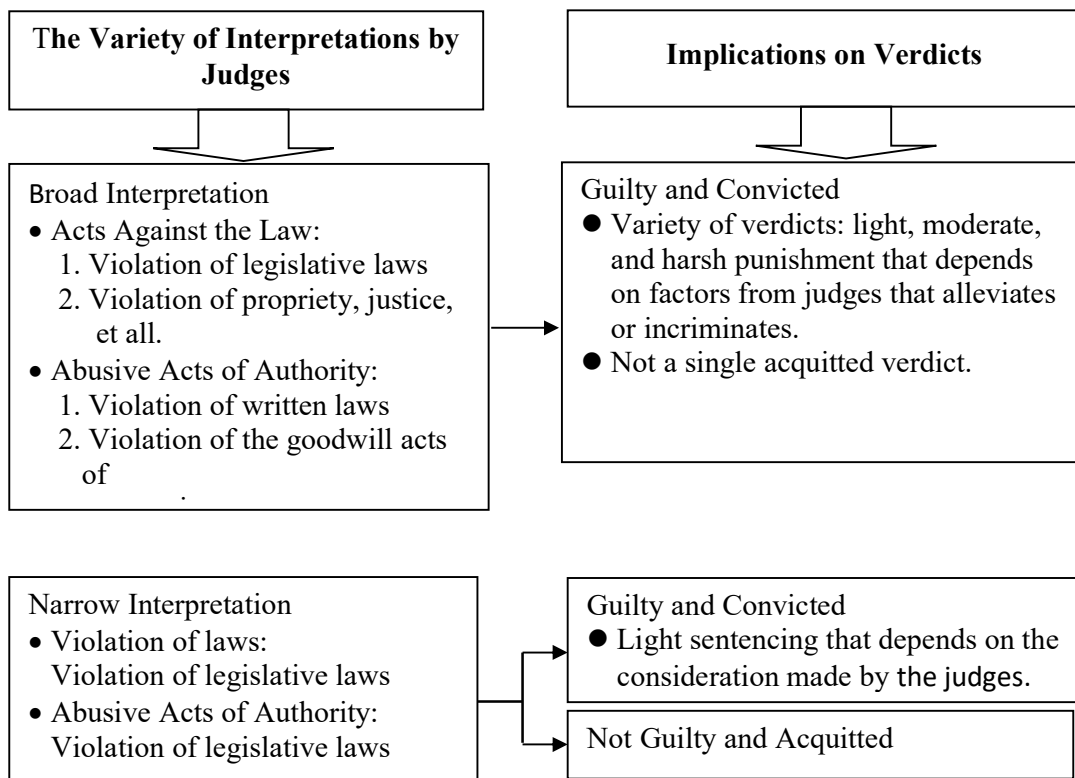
The Variety of Interpretations by Judges

Implications on Verdicts

Broad Interpretation
- Acts Against the Law:
1. Violation of legislative laws
2. Violation of propriety, justice, et all.
- Abusive Acts of Authority:
1. Violation of written laws
2. Violation of the goodwill acts of
.

Guilty and Convicted
- Variety of verdicts: light, moderate, and harsh punishment that depends on factors from judges that alleviates or incriminates.
- Not a single acquitted verdict.

Narrow Interpretation
- Violation of laws: Violation of legislative laws
- Abusive Acts of Authority: Violation of legislative laws

Guilty and Convicted
- Light sentencing that depends on the consideration made by the judges.

Not Guilty and Acquitted